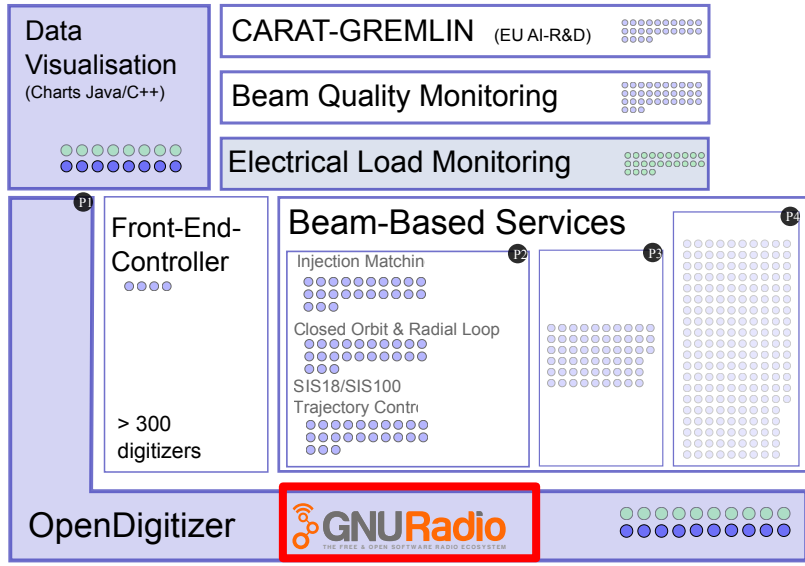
Data Visualisation
(Charts Java/C++)

CARAT-GREMLIN (EU AI-R&D)

Beam Quality Monitoring

Electrical Load Monitoring

P1

Front-End-Controller

> 300 digitizers

Beam-Based Services

P2

Injection Matchin

Closed Orbit & Radial Loop

SIS18/SIS100 Trajectory Contr

P3

P4

OpenDigitizer

GNURadio
THE FREE & OPEN SOFTWARE RADIO ECOSYSTEM